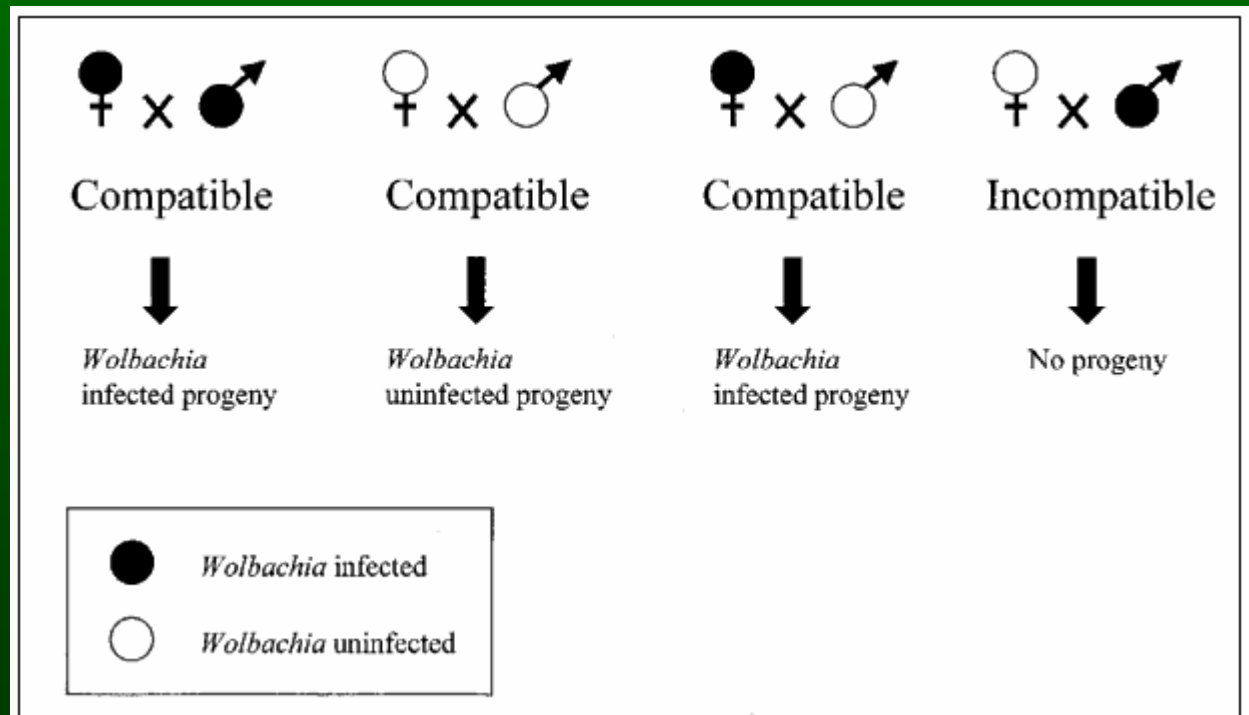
♀ x ♂
Compatible
Wolbachia infected progeny

♀ x ♂
Compatible
Wolbachia uninfected progeny

♀ x ♂
Compatible
Wolbachia infected progeny

♀ x ♂
Incompatible
No progeny

Wolbachia infected
Wolbachia uninfected